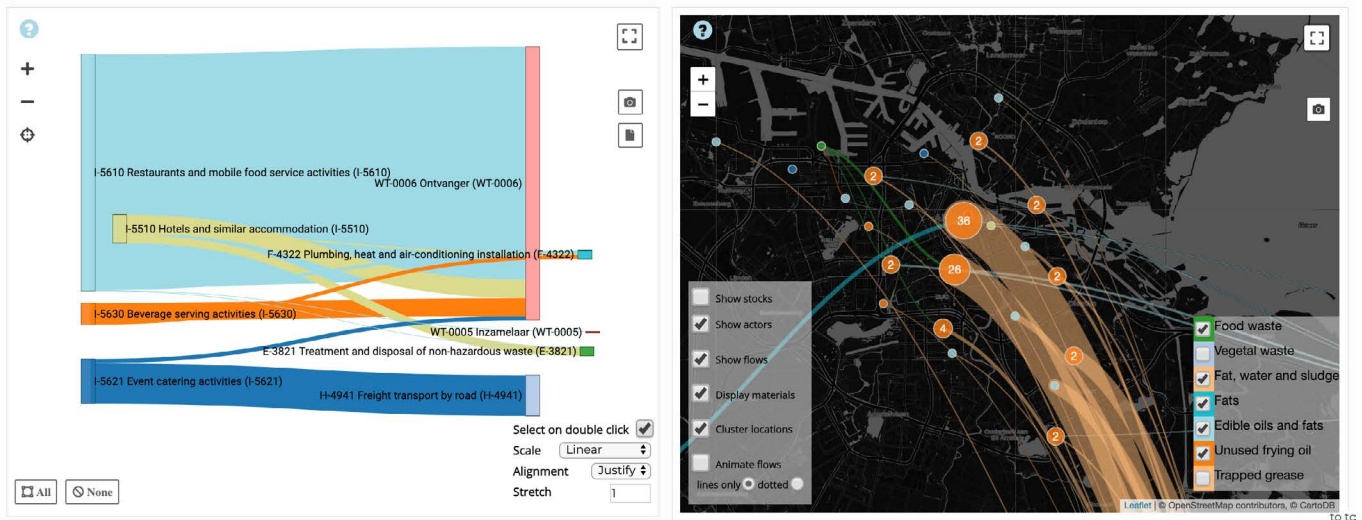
?
+
−
I-5610 Restaurants and mobile food service activities (I-5610)
WT-0006 Ontvanger (WT-0006)
I-5510 Hotels and similar accommodation (I-5510)
F-4322 Plumbing, heat and air-conditioning installation (F-4322)
I-5630 Beverage serving activities (I-5630)
WT-0005 Inzamelaar (WT-0005)
E-3821 Treatment and disposal of non-hazardous waste (E-3821)
I-5621 Event catering activities (I-5621)
H-4941 Freight transport by road (H-4941)
Select on double click
Scale Linear
Alignment Justify
Stretch 1
All
None

?
+
−
2
2
2
36
26
2
2
4
2
2
Show stocks
Show actors
Show flows
Display materials
Cluster locations
Animate flows
lines only dotted
Food waste
Vegetal waste
Fat, water and sludge
Fats
Edible oils and fats
Unused frying oil
Trapped grease
Leaflet | © OpenStreetMap contributors, © CartoDB
to tc